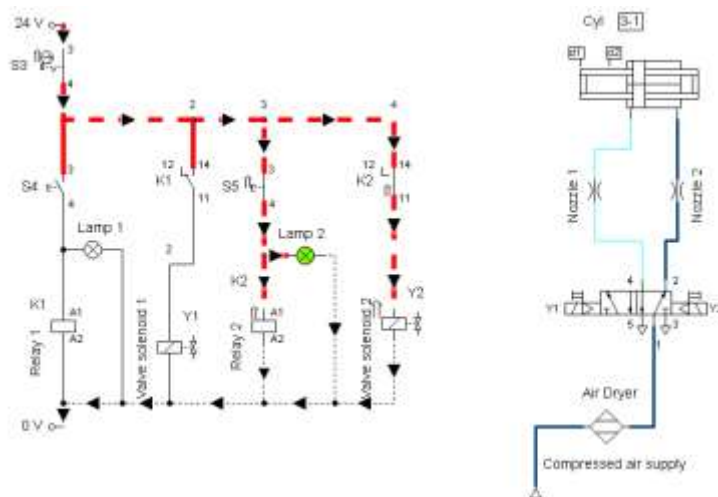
24 V
3
S3
4
2
3
4
3
S4
4
12 14
K1
11
S5
3
4
12 14
K2
11
Lamp 1
2
Lamp 2
K1
A1
A2
Relay 1
Valve solenoid 1
Y1
K2
A1
A2
Relay 2
Valve solenoid 2
Y2
0 V
Cyl
S-1
B1
B2
Nozzle 1
Nozzle 2
4
2
Y1
5
3
1
Air Dryer
Compressed air supply